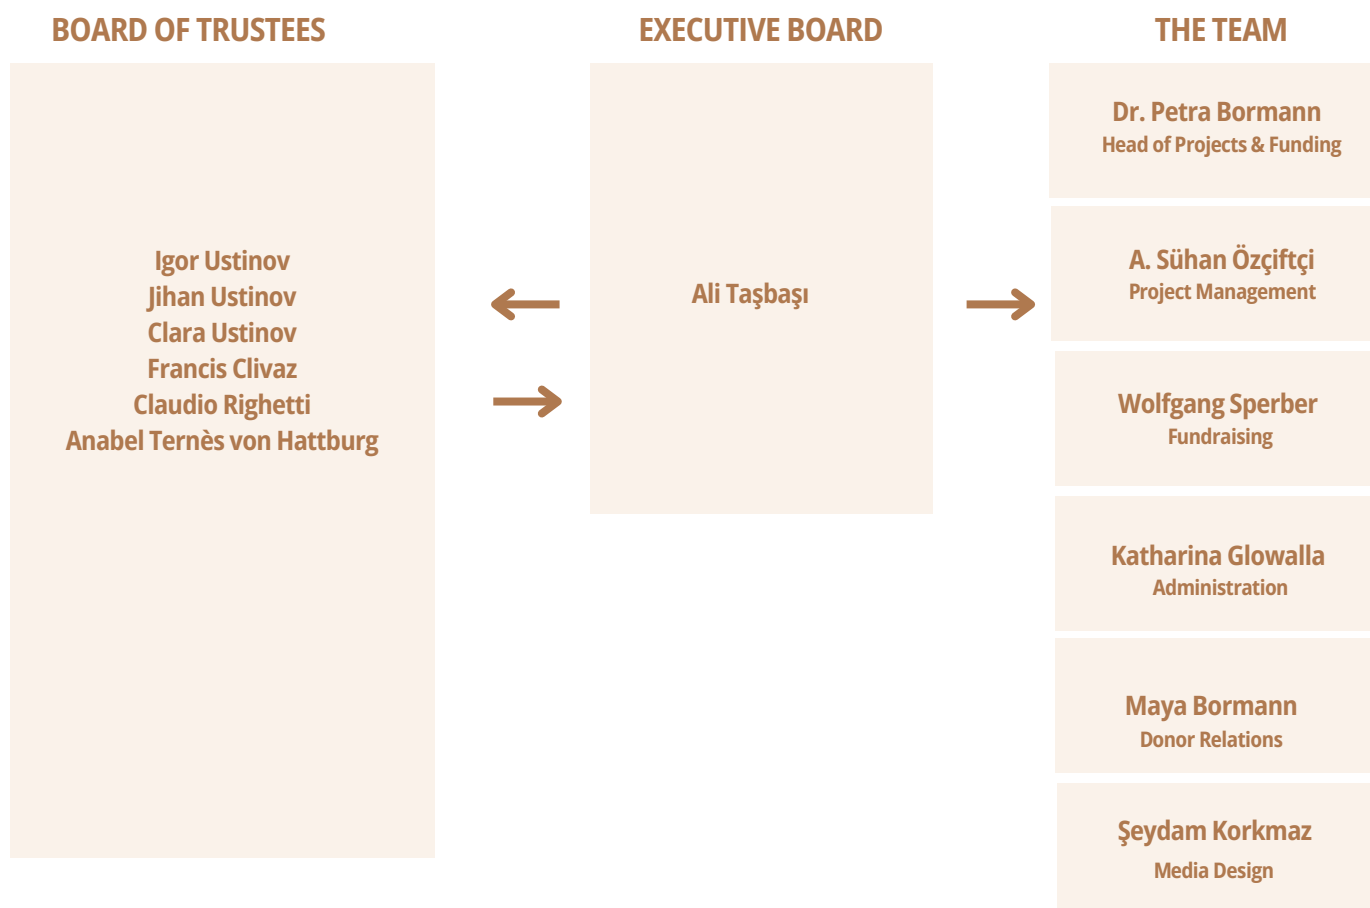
BOARD OF TRUSTEES

Igor Ustinov
Jihan Ustinov
Clara Ustinov
Francis Clivaz
Claudio Righetti
Anabel Ternès von Hattburg

EXECUTIVE BOARD

Ali Taşbaşı

THE TEAM

Dr. Petra Bormann
Head of Projects & Funding

A. Sühan Özçiftçi
Project Management

Wolfgang Sperber
Fundraising

Katharina Glowalla
Administration

Maya Bormann
Donor Relations

Şeydam Korkmaz
Media Design